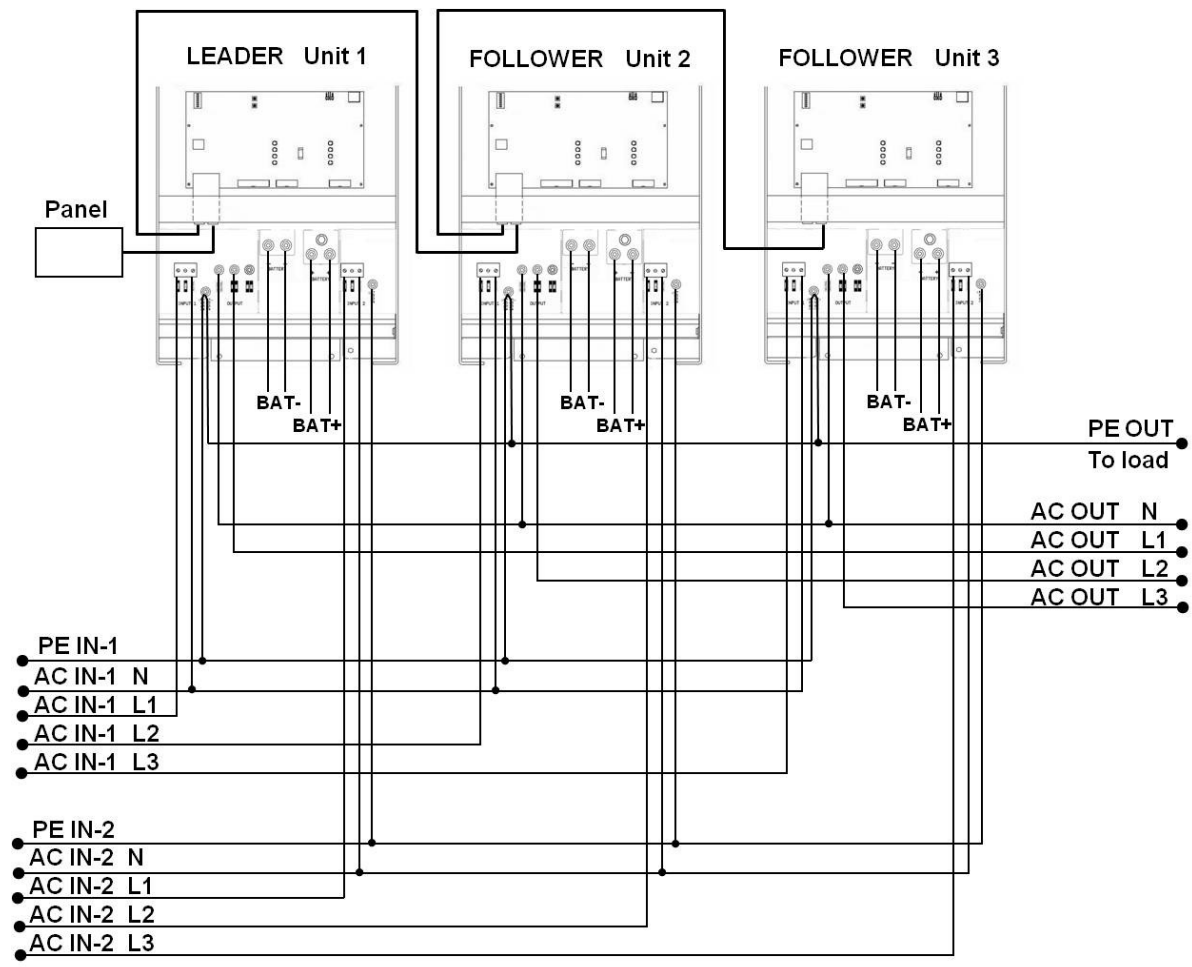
LEADER Unit 1
FOLLOWER Unit 2
FOLLOWER Unit 3

Panel

BAT-
BAT+
BAT-
BAT+
BAT-
BAT+

PE OUT
To load

AC OUT N
AC OUT L1
AC OUT L2
AC OUT L3

PE IN-1
AC IN-1 N
AC IN-1 L1
AC IN-1 L2
AC IN-1 L3

PE IN-2
AC IN-2 N
AC IN-2 L1
AC IN-2 L2
AC IN-2 L3